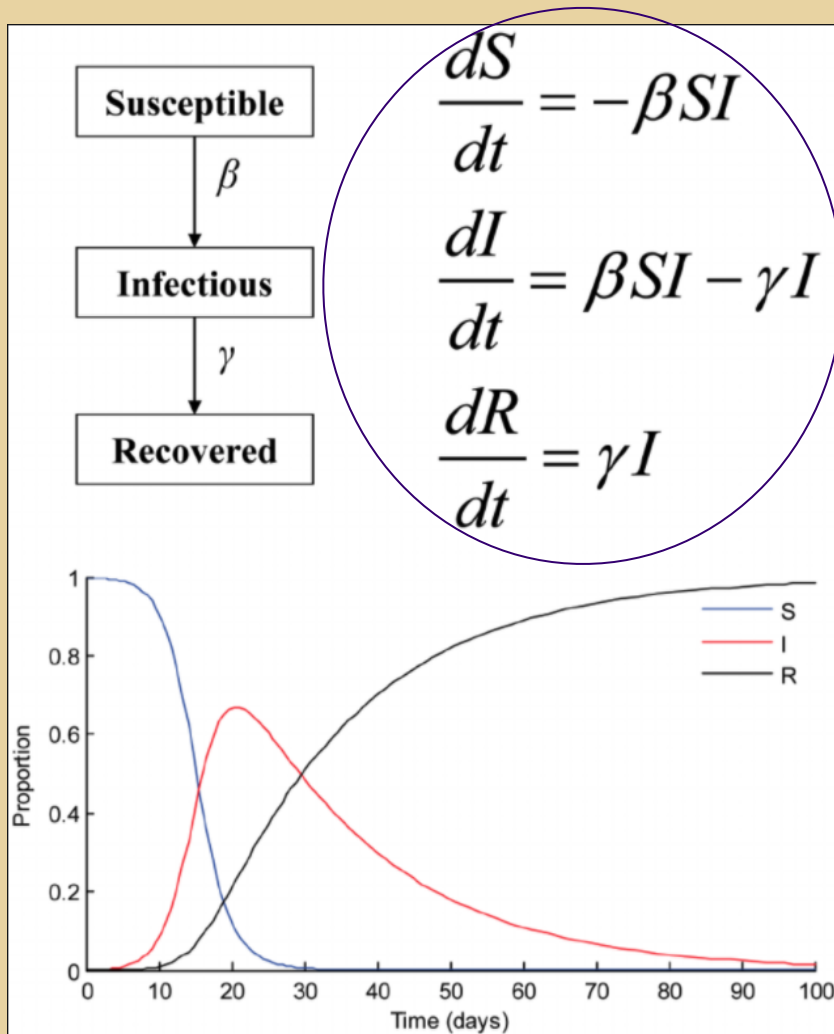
Susceptible

$\beta$

Infectious

$\gamma$

Recovered

$\frac{dS}{dt} = -\beta SI$

$\frac{dI}{dt} = \beta SI - \gamma I$

$\frac{dR}{dt} = \gamma I$

S
I
R

Proportion

1
0.8
0.6
0.4
0.2
0

0 10 20 30 40 50 60 70 80 90 100

Time (days)